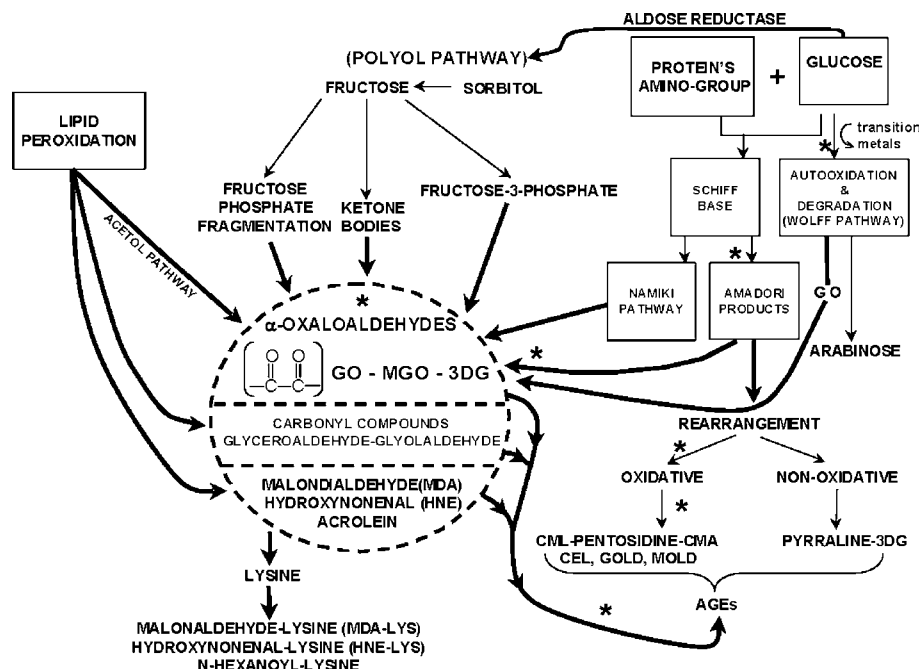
ALDOSE REDUCTASE

(POLYOL PATHWAY)

PROTEIN'S AMINO-GROUP

+

GLUCOSE

FRUCTOSE

SORBITOL

LIPID PEROXIDATION

transition metals

*

FRUCTOSE PHOSPHATE FRAGMENTATION

KETONE BODIES

FRUCTOSE-3-PHOSPHATE

SCHIFF BASE

AUTOOXIDATION & DEGRADATION (WOLFF PATHWAY)

ACETOL PATHWAY

*

NAMIKI PATHWAY

AMADORI PRODUCTS

GO

*

α-OXALOALDEHYDES

ARABINOSE

*

GO - MGO - 3DG

CARBONYL COMPOUNDS
GLYCEROALDEHYDE-GLYOLALDEHYDE

REARRANGEMENT

*

OXIDATIVE

NON-OXIDATIVE

MALONDIALDEHYDE(MDA)
HYDROXYNONENAL (HNE)
ACROLEIN

*

CML-PENTOSIDINE-CMA
CEL, GOLD, MOLD

PYRRALINE-3DG

LYSINE

*

AGEs

MALONALDEHYDE-LYSINE (MDA-LYS)
HYDROXYNONENAL-LYSINE (HNE-LYS)
N-HEXANOYL-LYSINE